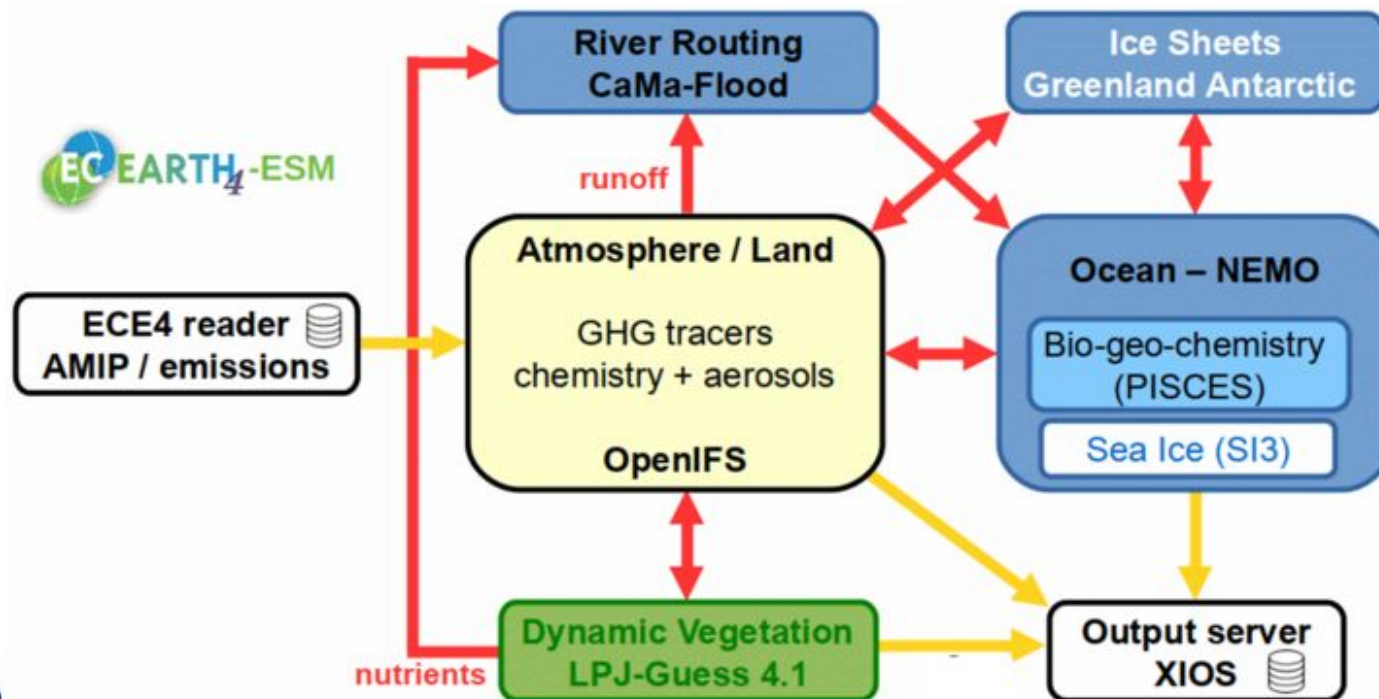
River Routing
CaMa-Flood

Ice Sheets
Greenland Antarctic

EC EARTH 4 -ESM

runoff

Atmosphere / Land

GHG tracers
chemistry + aerosols

OpenIFS

Ocean – NEMO

Bio-geo-chemistry
(PISCES)

Sea Ice (SI3)

ECE4 reader
AMIP / emissions

Dynamic Vegetation
LPJ-Guess 4.1

nutrients

Output server
XIOS